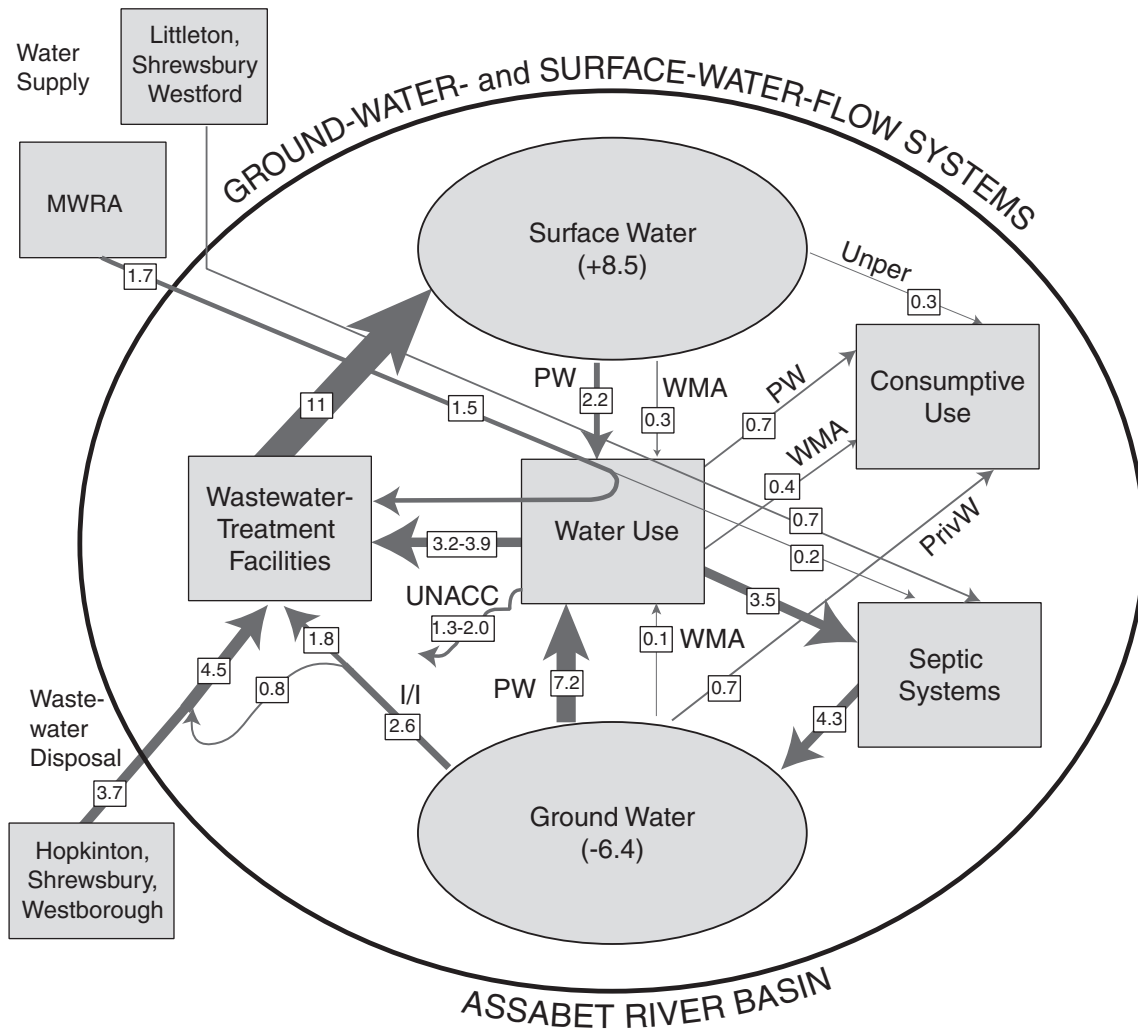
Water Supply

Littleton, Shrewsbury Westford

MWRA

GROUND-WATER- and SURFACE-WATER-FLOW SYSTEMS

Surface Water (+8.5)

Unper

0.3

1.7

11

1.5

PW

2.2

WMA

0.3

PW

0.7

Consumptive Use

WMA

0.4

Wastewater-Treatment Facilities

Water Use

0.7

3.2-3.9

0.2

PrivW

UNACC

1.3-2.0

3.5

1.8

0.1 WMA

Septic Systems

4.5

Waste-water Disposal

0.8

I/I

PW

7.2

0.7

2.6

4.3

3.7

Ground Water (-6.4)

Hopkinton, Shrewsbury, Westborough

ASSABET RIVER BASIN